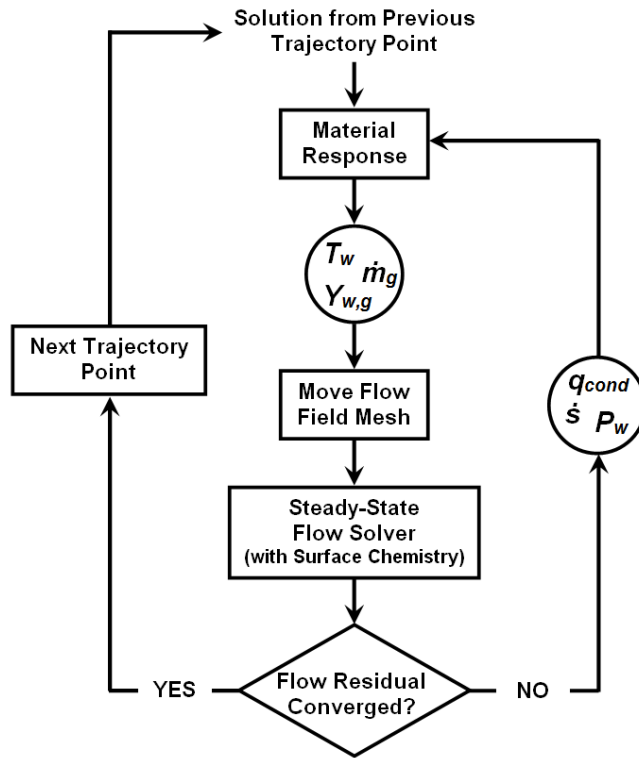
Solution from Previous Trajectory Point

Material Response

$T_w$ $\dot{m}_g$ $Y_{w,g}$

Move Flow Field Mesh

Steady-State Flow Solver (with Surface Chemistry)

Flow Residual Converged?

YES

NO

Next Trajectory Point

$q_{cond}$ $\dot{s}$ $P_w$